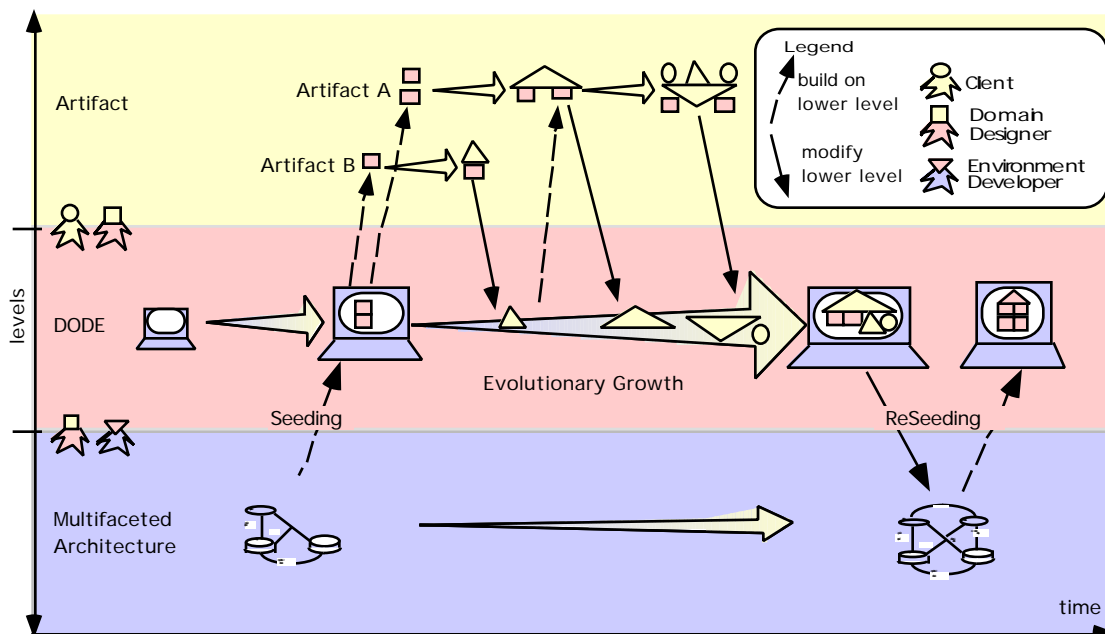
Artifact

Artifact A

Artifact B

Legend

build on lower level

modify lower level

Client

Domain Designer

Environment Developer

levels

DODE

Evolutionary Growth

Seeding

ReSeeding

Multifaceted Architecture

time